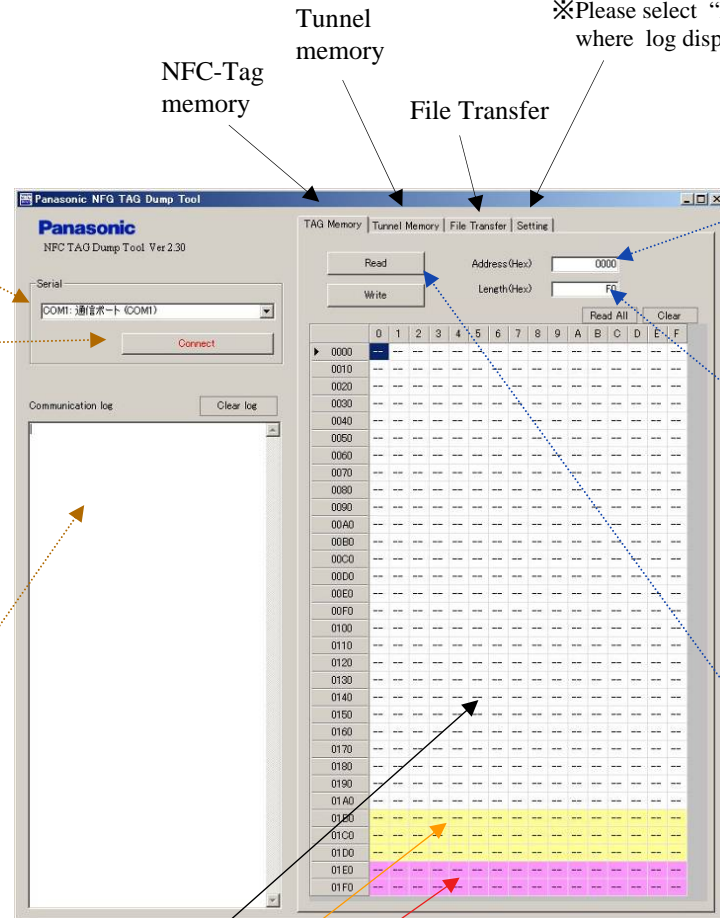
Tunnel memory

※Please select "

where log disp

NFC-Tag memory

File Transfer

Panasonic NFG TAG Dump Tool

Panasonic

NFC TAG Dump Tool Ver 2.30

Serial

COM1: 通信ポート (COM1)

Connect

Communication log

Clear log

TAG Memory | Tunnel Memory | File Transfer | Setting

Read

Write

Address(Hex) 0000

Length(Hex) F0

Read All

Clear

| | 0 | 1 | 2 | 3 | 4 | 5 | 6 | 7 | 8 | 9 | A | B | C | D | E | F |
|---|---|---|---|---|---|---|---|---|---|---|---|---|---|---|---|---|
| 0000 | -- | -- | -- | -- | -- | -- | -- | -- | -- | -- | -- | -- | -- | -- | -- | -- |
| 0010 | -- | -- | -- | -- | -- | -- | -- | -- | -- | -- | -- | -- | -- | -- | -- | -- |
| 0020 | -- | -- | -- | -- | -- | -- | -- | -- | -- | -- | -- | -- | -- | -- | -- | -- |
| 0030 | -- | -- | -- | -- | -- | -- | -- | -- | -- | -- | -- | -- | -- | -- | -- | -- |
| 0040 | -- | -- | -- | -- | -- | -- | -- | -- | -- | -- | -- | -- | -- | -- | -- | -- |
| 0050 | -- | -- | -- | -- | -- | -- | -- | -- | -- | -- | -- | -- | -- | -- | -- | -- |
| 0060 | -- | -- | -- | -- | -- | -- | -- | -- | -- | -- | -- | -- | -- | -- | -- | -- |
| 0070 | -- | -- | -- | -- | -- | -- | -- | -- | -- | -- | -- | -- | -- | -- | -- | -- |
| 0080 | -- | -- | -- | -- | -- | -- | -- | -- | -- | -- | -- | -- | -- | -- | -- | -- |
| 0090 | -- | -- | -- | -- | -- | -- | -- | -- | -- | -- | -- | -- | -- | -- | -- | -- |
| 00A0 | -- | -- | -- | -- | -- | -- | -- | -- | -- | -- | -- | -- | -- | -- | -- | -- |
| 00B0 | -- | -- | -- | -- | -- | -- | -- | -- | -- | -- | -- | -- | -- | -- | -- | -- |
| 00C0 | -- | -- | -- | -- | -- | -- | -- | -- | -- | -- | -- | -- | -- | -- | -- | -- |
| 00D0 | -- | -- | -- | -- | -- | -- | -- | -- | -- | -- | -- | -- | -- | -- | -- | -- |
| 00E0 | -- | -- | -- | -- | -- | -- | -- | -- | -- | -- | -- | -- | -- | -- | -- | -- |
| 00F0 | -- | -- | -- | -- | -- | -- | -- | -- | -- | -- | -- | -- | -- | -- | -- | -- |
| 0100 | -- | -- | -- | -- | -- | -- | -- | -- | -- | -- | -- | -- | -- | -- | -- | -- |
| 0110 | -- | -- | -- | -- | -- | -- | -- | -- | -- | -- | -- | -- | -- | -- | -- | -- |
| 0120 | -- | -- | -- | -- | -- | -- | -- | -- | -- | -- | -- | -- | -- | -- | -- | -- |
| 0130 | -- | -- | -- | -- | -- | -- | -- | -- | -- | -- | -- | -- | -- | -- | -- | -- |
| 0140 | -- | -- | -- | -- | -- | -- | -- | -- | -- | -- | -- | -- | -- | -- | -- | -- |
| 0150 | -- | -- | -- | -- | -- | -- | -- | -- | -- | -- | -- | -- | -- | -- | -- | -- |
| 0160 | -- | -- | -- | -- | -- | -- | -- | -- | -- | -- | -- | -- | -- | -- | -- | -- |
| 0170 | -- | -- | -- | -- | -- | -- | -- | -- | -- | -- | -- | -- | -- | -- | -- | -- |
| 0180 | -- | -- | -- | -- | -- | -- | -- | -- | -- | -- | -- | -- | -- | -- | -- | -- |
| 0190 | -- | -- | -- | -- | -- | -- | -- | -- | -- | -- | -- | -- | -- | -- | -- | -- |
| 01A0 | -- | -- | -- | -- | -- | -- | -- | -- | -- | -- | -- | -- | -- | -- | -- | -- |
| 01B0 | -- | -- | -- | -- | -- | -- | -- | -- | -- | -- | -- | -- | -- | -- | -- | -- |
| 01C0 | -- | -- | -- | -- | -- | -- | -- | -- | -- | -- | -- | -- | -- | -- | -- | -- |
| 01D0 | -- | -- | -- | -- | -- | -- | -- | -- | -- | -- | -- | -- | -- | -- | -- | -- |
| 01E0 | -- | -- | -- | -- | -- | -- | -- | -- | -- | -- | -- | -- | -- | -- | -- | -- |
| 01F0 | -- | -- | -- | -- | -- | -- | -- | -- | -- | -- | -- | -- | -- | -- | -- | -- |